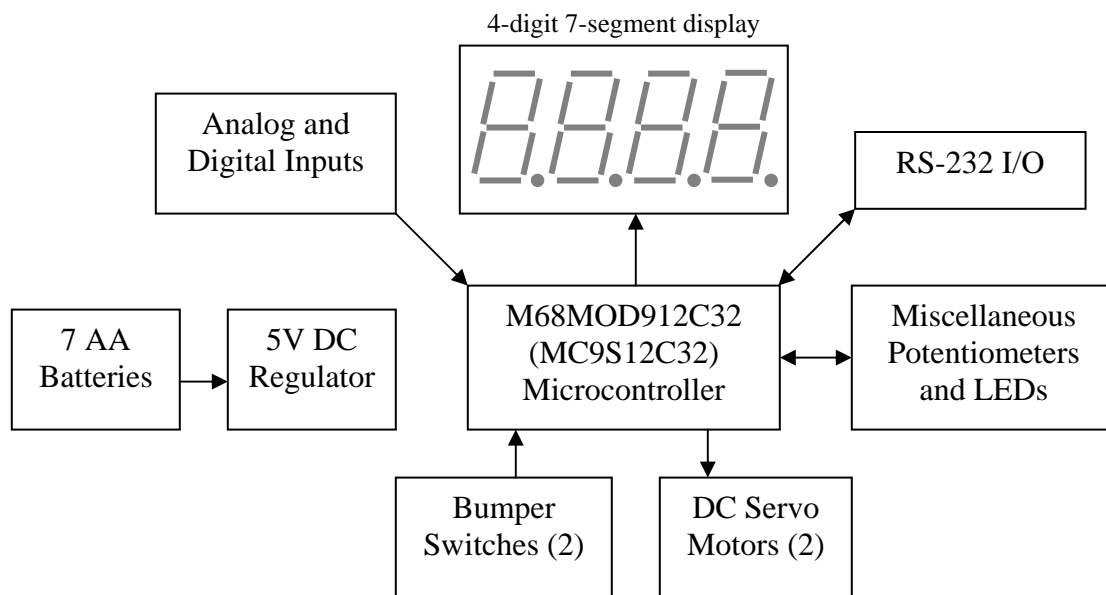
4-digit 7-segment display

Analog and Digital Inputs

RS-232 I/O

7 AA Batteries

5V DC Regulator

M68MOD912C32 (MC9S12C32) Microcontroller

Miscellaneous Potentiometers and LEDs

Bumper Switches (2)

DC Servo Motors (2)